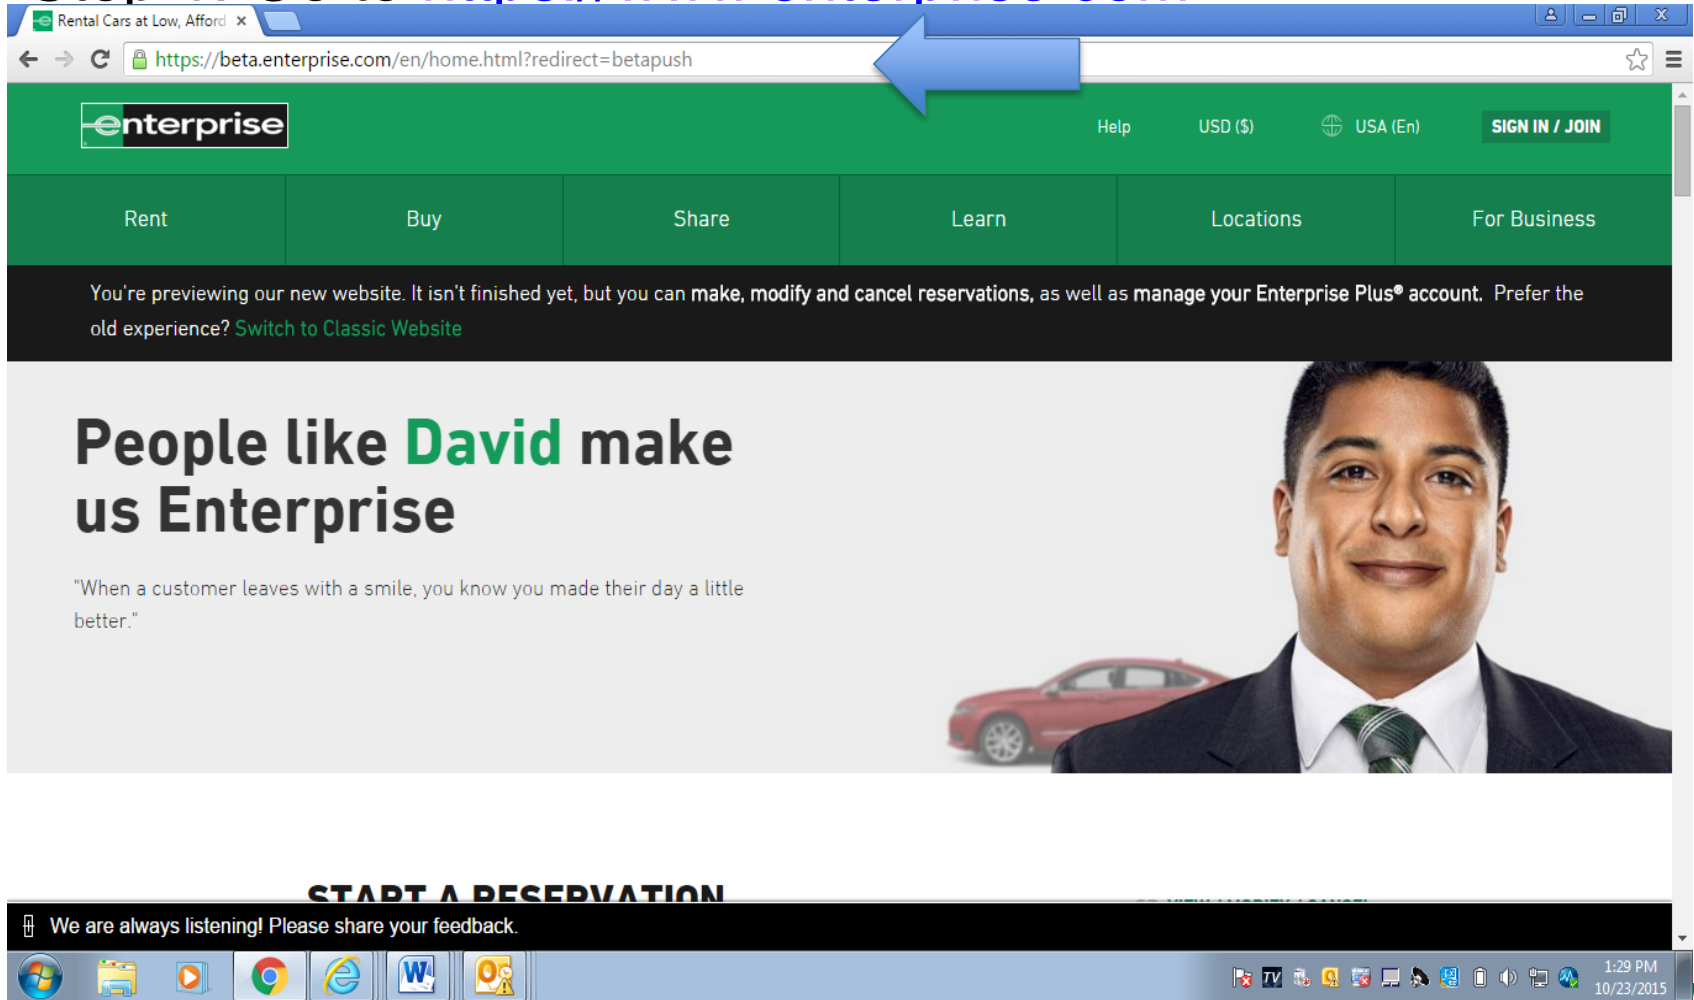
Rental Cars at Low, Afford ×

https://beta.enterprise.com/en/home.html?redirect=betapush

enterprise

Help USD ($) USA (En) SIGN IN / JOIN

Rent | Buy | Share | Learn | Locations | For Business

You're previewing our new website. It isn't finished yet, but you can make, modify and cancel reservations, as well as manage your Enterprise Plus® account. Prefer the old experience? Switch to Classic Website

People like David make us Enterprise

"When a customer leaves with a smile, you know you made their day a little better."

START A RESERVATION

We are always listening! Please share your feedback.

1:29 PM
10/23/2015